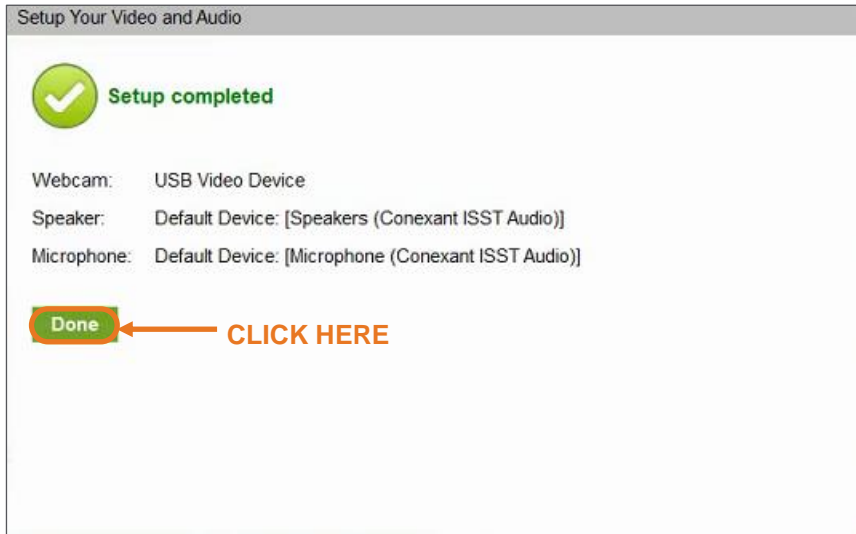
Setup Your Video and Audio

Setup completed

| | |
|---|---|
| Webcam: | USB Video Device |
| Speaker: | Default Device: [Speakers (Conexant ISST Audio)] |
| Microphone: | Default Device: [Microphone (Conexant ISST Audio)] |

Done

CLICK HERE